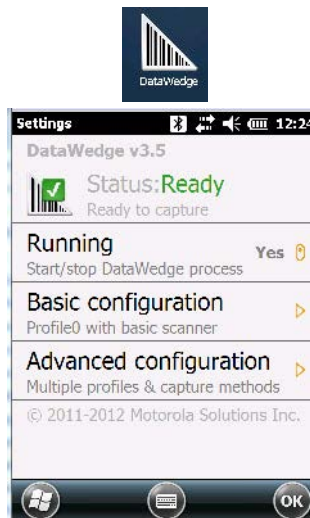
DataWedge

Settings 12:24

DataWedge v3.5

Status:Ready
Ready to capture

Running
Start/stop DataWedge process
Yes

Basic configuration
Profile0 with basic scanner

Advanced configuration
Multiple profiles & capture methods

© 2011-2012 Motorola Solutions Inc.

ok